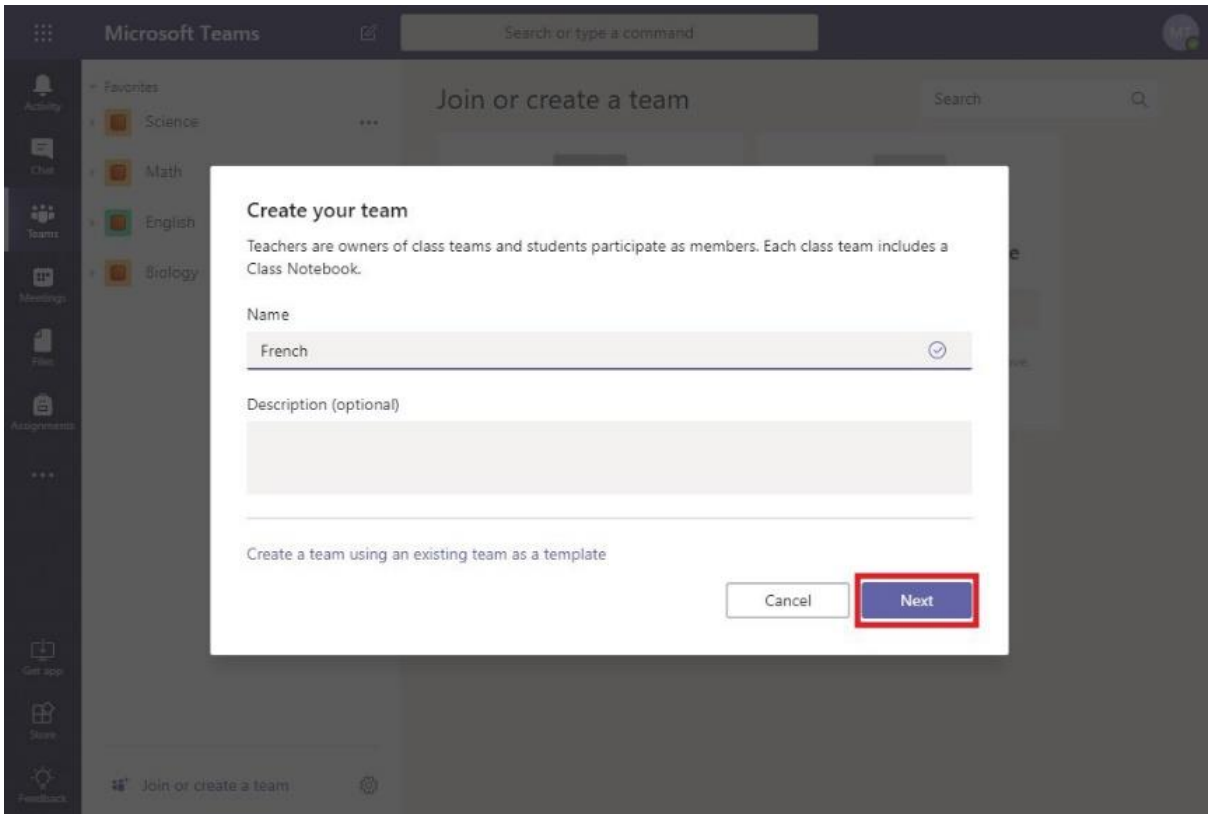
Microsoft Teams

Search or type a command

MT

Activity

Chat

Teams

Meetings

Files

Assignments

...

Get app

Store

Feedback

Favorites

Science

...

Math

English

Biology

Join or create a team

Join or create a team

Search

Create your team

Teachers are owners of class teams and students participate as members. Each class team includes a Class Notebook.

Name

French

Description (optional)

Create a team using an existing team as a template

Cancel

Next